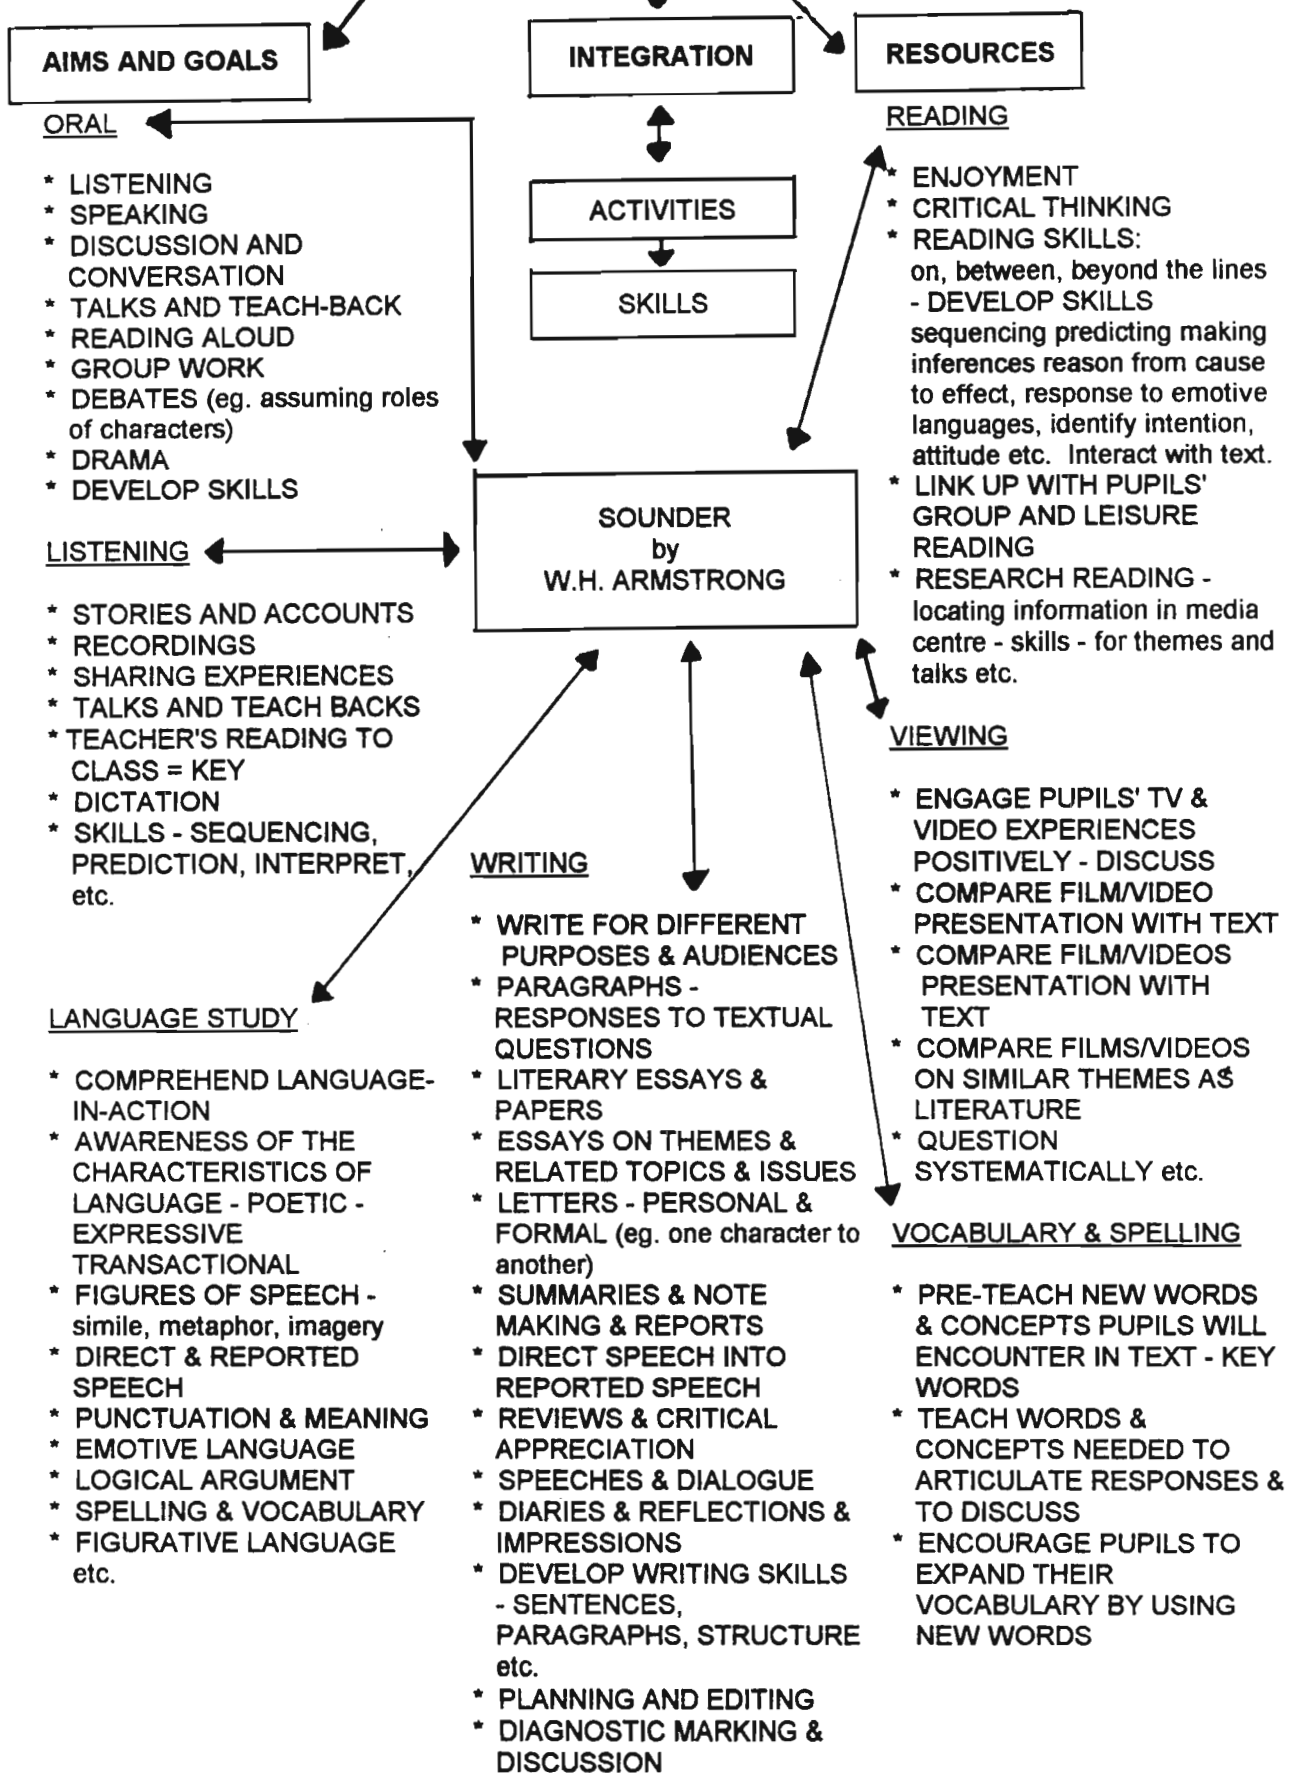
AIMS AND GOALS

INTEGRATION

RESOURCES

ACTIVITIES

SKILLS

ORAL

* LISTENING
* SPEAKING
* DISCUSSION AND CONVERSATION
* TALKS AND TEACH-BACK
* READING ALOUD
* GROUP WORK
* DEBATES (eg. assuming roles of characters)
* DRAMA
* DEVELOP SKILLS

READING

* ENJOYMENT
* CRITICAL THINKING
* READING SKILLS: on, between, beyond the lines - DEVELOP SKILLS sequencing predicting making inferences reason from cause to effect, response to emotive languages, identify intention, attitude etc. Interact with text.
* LINK UP WITH PUPILS' GROUP AND LEISURE READING
* RESEARCH READING - locating information in media centre - skills - for themes and talks etc.

SOUNDER
by
W.H. ARMSTRONG

LISTENING

* STORIES AND ACCOUNTS
* RECORDINGS
* SHARING EXPERIENCES
* TALKS AND TEACH BACKS
* TEACHER'S READING TO CLASS = KEY
* DICTATION
* SKILLS - SEQUENCING, PREDICTION, INTERPRET, etc.

VIEWING

* ENGAGE PUPILS' TV & VIDEO EXPERIENCES POSITIVELY - DISCUSS
* COMPARE FILM/VIDEO PRESENTATION WITH TEXT
* COMPARE FILM/VIDEOS PRESENTATION WITH TEXT
* COMPARE FILMS/VIDEOS ON SIMILAR THEMES AS LITERATURE
* QUESTION SYSTEMATICALLY etc.

WRITING

* WRITE FOR DIFFERENT PURPOSES & AUDIENCES
* PARAGRAPHS - RESPONSES TO TEXTUAL QUESTIONS
* LITERARY ESSAYS & PAPERS
* ESSAYS ON THEMES & RELATED TOPICS & ISSUES
* LETTERS - PERSONAL & FORMAL (eg. one character to another)
* SUMMARIES & NOTE MAKING & REPORTS
* DIRECT SPEECH INTO REPORTED SPEECH
* REVIEWS & CRITICAL APPRECIATION
* SPEECHES & DIALOGUE
* DIARIES & REFLECTIONS & IMPRESSIONS
* DEVELOP WRITING SKILLS - SENTENCES, PARAGRAPHS, STRUCTURE etc.
* PLANNING AND EDITING
* DIAGNOSTIC MARKING & DISCUSSION

LANGUAGE STUDY

* COMPREHEND LANGUAGE-IN-ACTION
* AWARENESS OF THE CHARACTERISTICS OF LANGUAGE - POETIC - EXPRESSIVE TRANSACTIONAL
* FIGURES OF SPEECH - simile, metaphor, imagery
* DIRECT & REPORTED SPEECH
* PUNCTUATION & MEANING
* EMOTIVE LANGUAGE
* LOGICAL ARGUMENT
* SPELLING & VOCABULARY
* FIGURATIVE LANGUAGE etc.

VOCABULARY & SPELLING

* PRE-TEACH NEW WORDS & CONCEPTS PUPILS WILL ENCOUNTER IN TEXT - KEY WORDS
* TEACH WORDS & CONCEPTS NEEDED TO ARTICULATE RESPONSES & TO DISCUSS
* ENCOURAGE PUPILS TO EXPAND THEIR VOCABULARY BY USING NEW WORDS